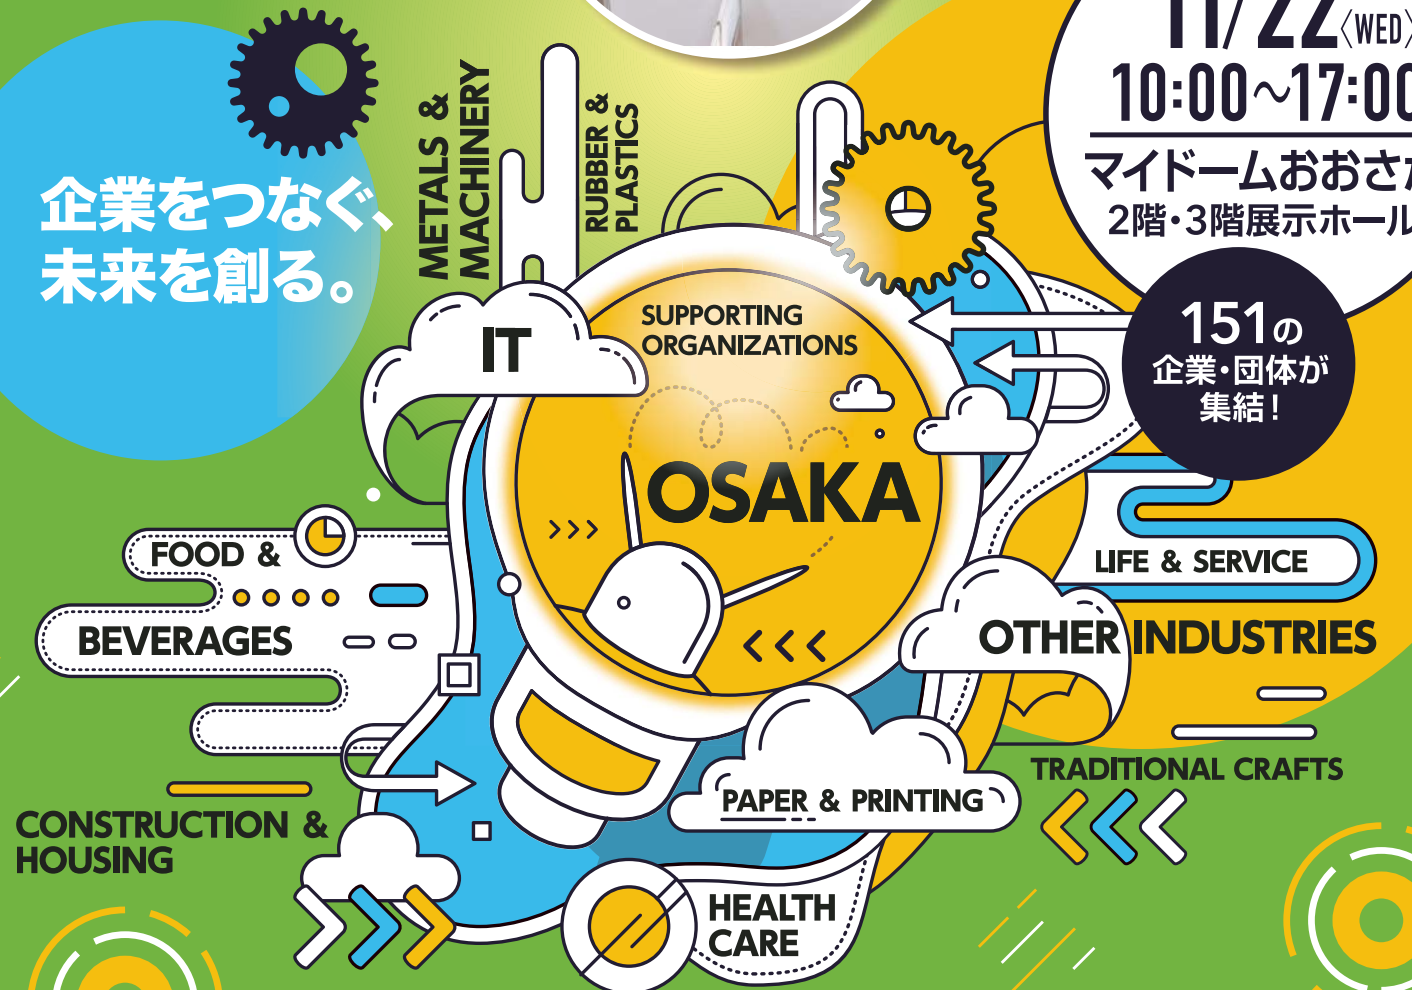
11/22〈WED〉
10:00~17:00
マイドームおおさか
2階・3階展示ホール

企業をつなぐ、
未来を創る。

METALS & MACHINERY

RUBBER & PLASTICS

IT

SUPPORTING ORGANIZATIONS

151の
企業・団体が
集結!

OSAKA

FOOD & BEVERAGES

LIFE & SERVICE

OTHER INDUSTRIES

TRADITIONAL CRAFTS

PAPER & PRINTING

CONSTRUCTION & HOUSING

HEALTH CARE